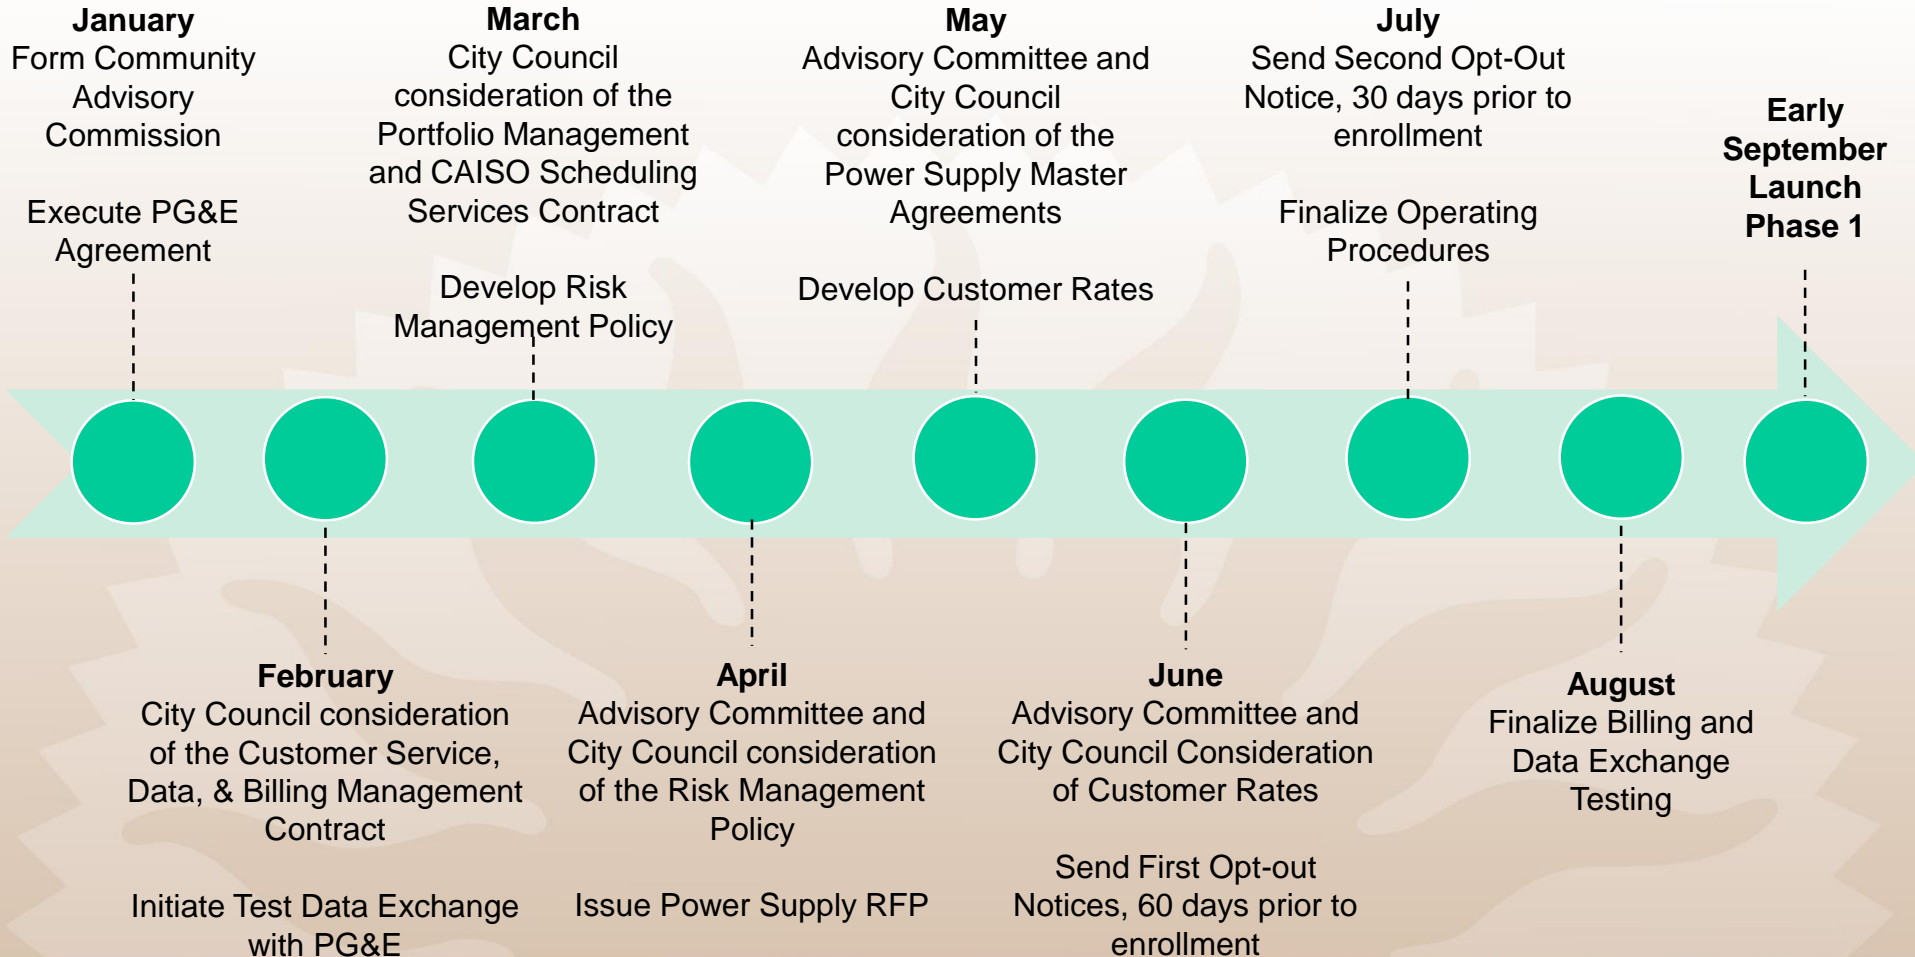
January
Form Community Advisory Commission

Execute PG&E Agreement

March
City Council consideration of the Portfolio Management and CAISO Scheduling Services Contract

Develop Risk Management Policy

May
Advisory Committee and City Council consideration of the Power Supply Master Agreements

Develop Customer Rates

July
Send Second Opt-Out Notice, 30 days prior to enrollment

Finalize Operating Procedures

Early September Launch Phase 1

February
City Council consideration of the Customer Service, Data, & Billing Management Contract

Initiate Test Data Exchange with PG&E

April
Advisory Committee and City Council consideration of the Risk Management Policy

Issue Power Supply RFP

June
Advisory Committee and City Council Consideration of Customer Rates

Send First Opt-out Notices, 60 days prior to enrollment

August
Finalize Billing and Data Exchange Testing